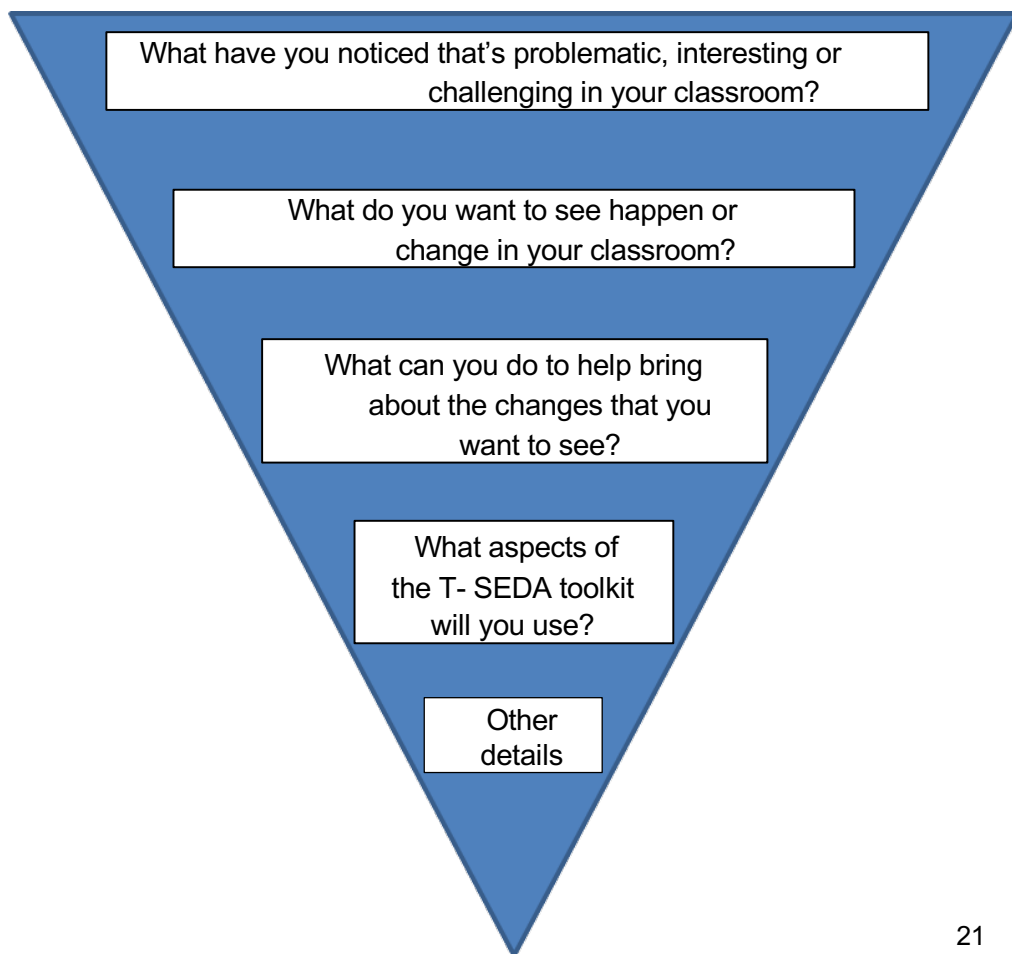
What have you noticed that’s problematic, interesting or challenging in your classroom?

What do you want to see happen or change in your classroom?

What can you do to help bring about the changes that you want to see?

What aspects of the T- SEDA toolkit will you use?

Other details

21